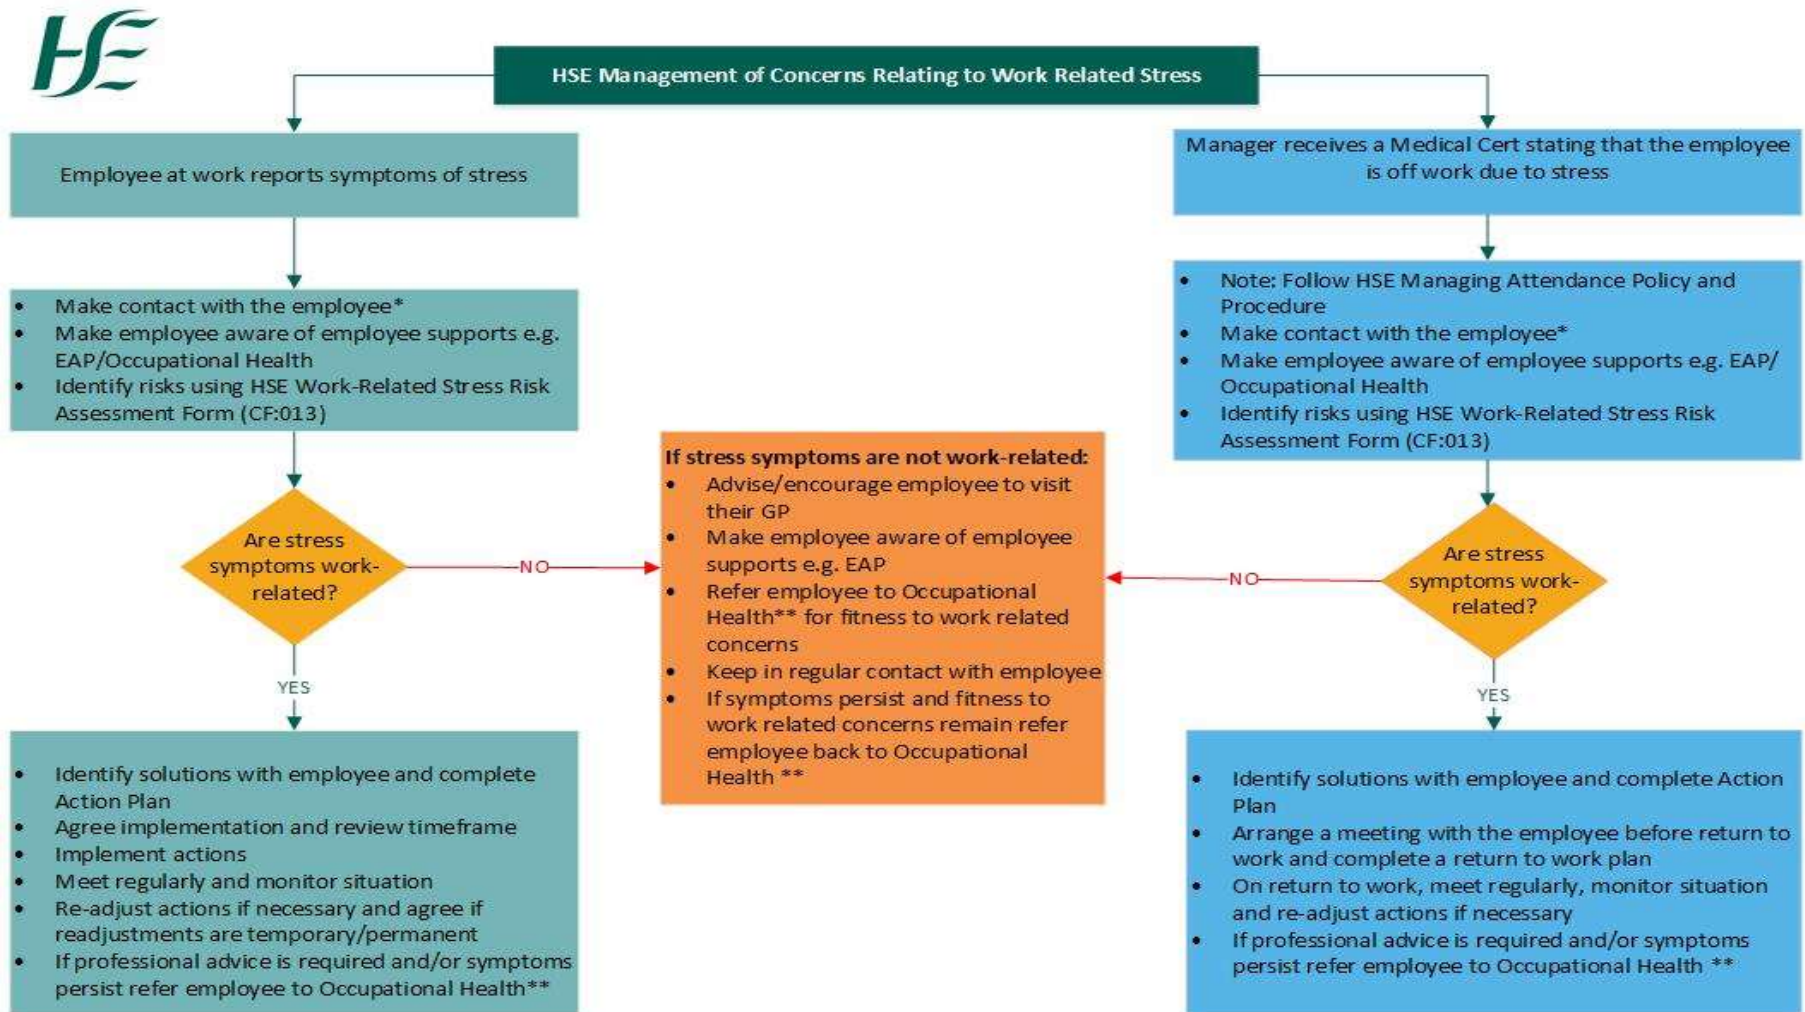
HSE

HSE Management of Concerns Relating to Work Related Stress

Employee at work reports symptoms of stress

- Make contact with the employee*
- Make employee aware of employee supports e.g. EAP/Occupational Health
- Identify risks using HSE Work-Related Stress Risk Assessment Form (CF:013)

Are stress symptoms work-related?

NO

YES

- Identify solutions with employee and complete Action Plan
- Agree implementation and review timeframe
- Implement actions
- Meet regularly and monitor situation
- Re-adjust actions if necessary and agree if readjustments are temporary/permanent
- If professional advice is required and/or symptoms persist refer employee to Occupational Health**

If stress symptoms are not work-related:
- Advise/encourage employee to visit their GP
- Make employee aware of employee supports e.g. EAP
- Refer employee to Occupational Health** for fitness to work related concerns
- Keep in regular contact with employee
- If symptoms persist and fitness to work related concerns remain refer employee back to Occupational Health **

Manager receives a Medical Cert stating that the employee is off work due to stress

- Note: Follow HSE Managing Attendance Policy and Procedure
- Make contact with the employee*
- Make employee aware of employee supports e.g. EAP/ Occupational Health
- Identify risks using HSE Work-Related Stress Risk Assessment Form (CF:013)

Are stress symptoms work-related?

NO

YES

- Identify solutions with employee and complete Action Plan
- Arrange a meeting with the employee before return to work and complete a return to work plan
- On return to work, meet regularly, monitor situation and re-adjust actions if necessary
- If professional advice is required and/or symptoms persist refer employee to Occupational Health **